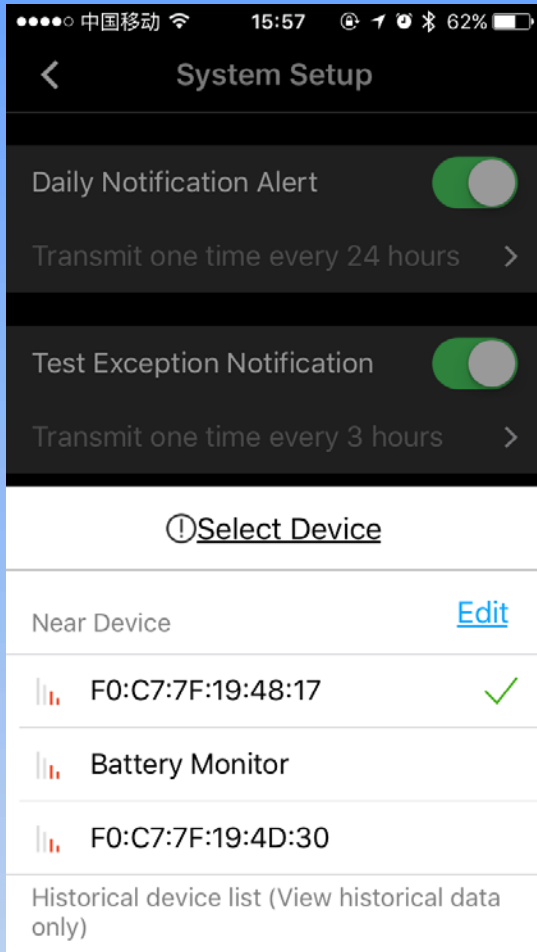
●●●●○ 中国移动 15:57 62%

System Setup

Daily Notification Alert

Transmit one time every 24 hours

Test Exception Notification

Transmit one time every 3 hours

Select Device

Near Device

Edit

F0:C7:7F:19:48:17

Battery Monitor

F0:C7:7F:19:4D:30

Historical device list (View historical data only)